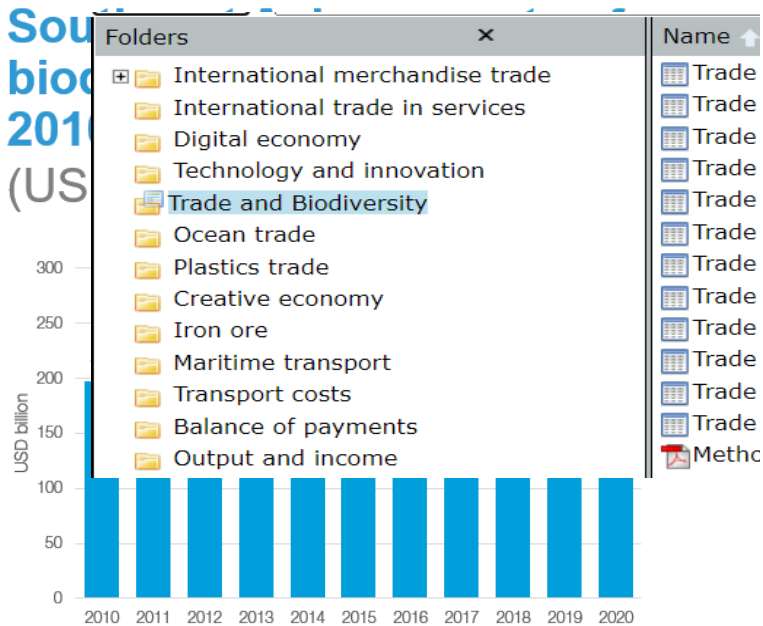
Sou
bio
201
(US

Folders ×

International merchandise trade
International trade in services
Digital economy
Technology and innovation
Trade and Biodiversity
Ocean trade
Plastics trade
Creative economy
Iron ore
Maritime transport
Transport costs
Balance of payments
Output and income

Name

Trade
Trade
Trade
Trade
Trade
Trade
Trade
Trade
Trade
Trade
Trade
Trade
Metho

300
250
200
150
100
50
0

USD billion

2010 2011 2012 2013 2014 2015 2016 2017 2018 2019 2020